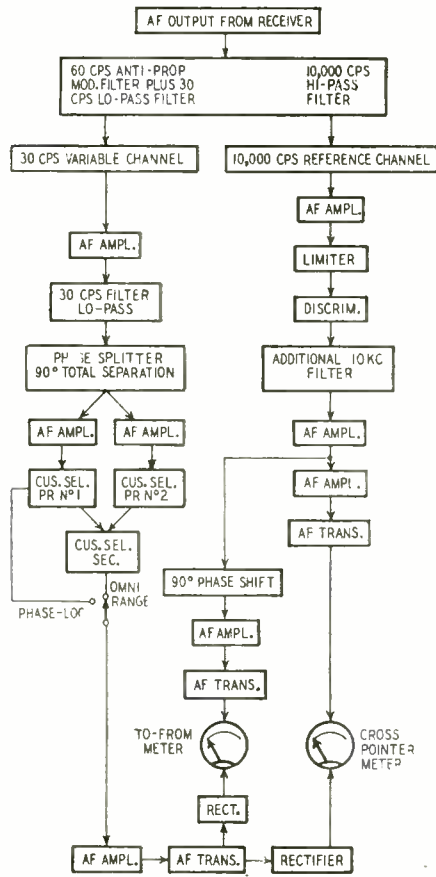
AF OUTPUT FROM RECEIVER

60 CPS ANTI-PROP MOD. FILTER PLUS 30 CPS LO-PASS FILTER

10,000 CPS HI-PASS FILTER

30 CPS VARIABLE CHANNEL

10,000 CPS REFERENCE CHANNEL

AF AMPL.

AF AMPL.

LIMITER

30 CPS FILTER LO-PASS

DISCRIM.

PH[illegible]SE SPLITTER 90° TOTAL SEPARATION

ADDITIONAL 10KC FILTER

AF AMPL.

AF AMPL.

AF AMPL.

CUS. SEL. PR Nº1

CUS. SEL. PR Nº2

AF AMPL.

AF TRANS.

CUS. SEL. SEC.

OMNI RANGE

PHASE-LOC

90° PHASE SHIFT

AF AMPL.

AF TRANS.

TO-FROM METER

CROSS POINTER METER

RECT.

AF AMPL.

AF TRANS.

RECTIFIER